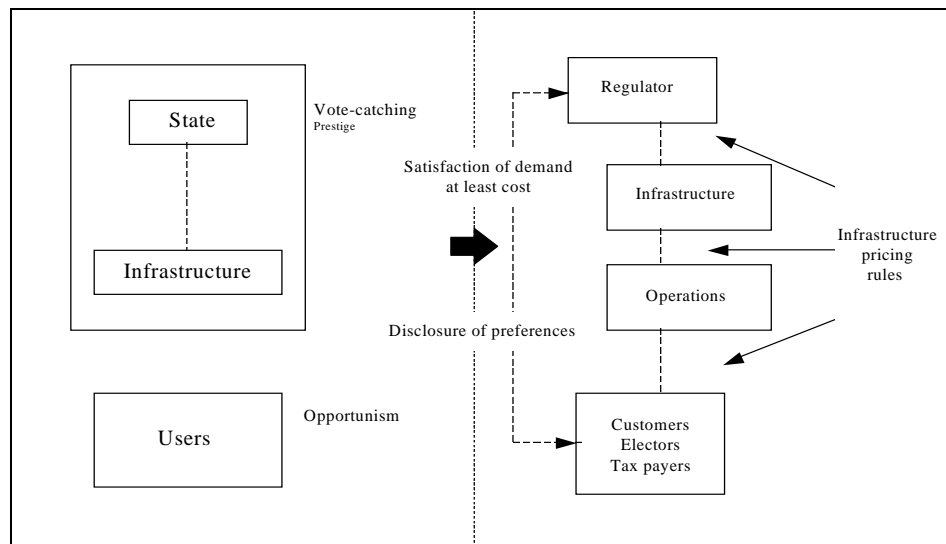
State

Infrastructure

Vote-catching
Prestige

Users

Opportunism

Satisfaction of demand at least cost

Disclosure of preferences

Regulator

Infrastructure

Operations

Customers
Electors
Tax payers

Infrastructure pricing rules